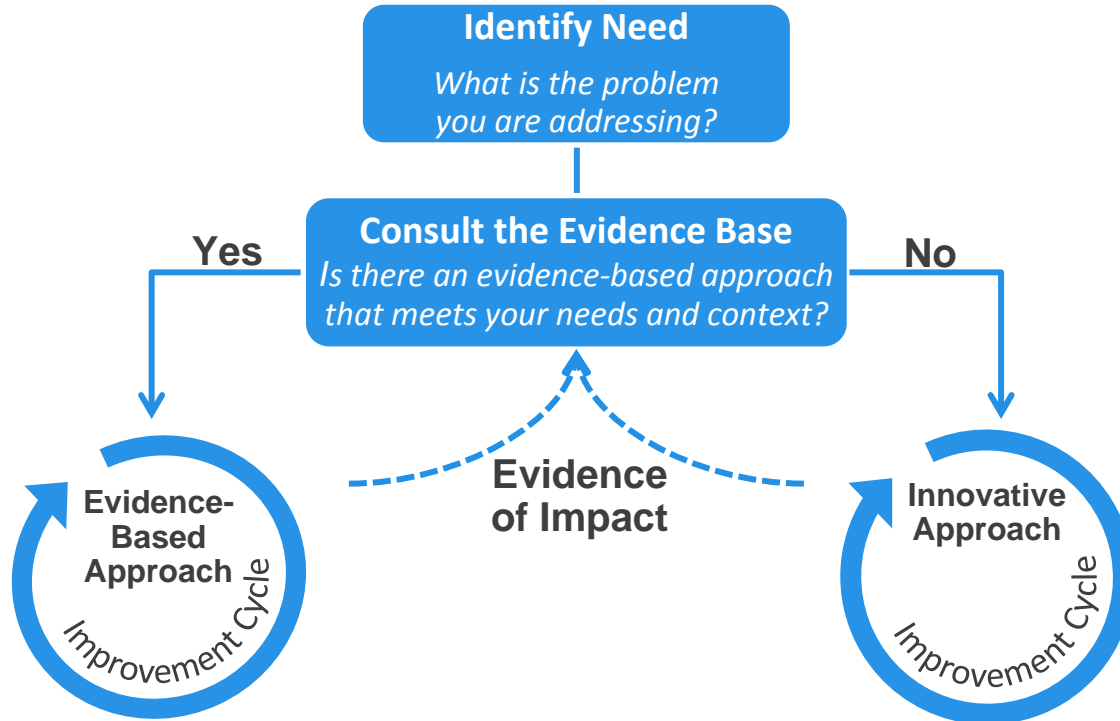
Identify Need
What is the problem you are addressing?

Consult the Evidence Base
Is there an evidence-based approach that meets your needs and context?

Yes

No

Evidence-Based Approach

Improvement Cycle

Evidence of Impact

Innovative Approach

Improvement Cycle